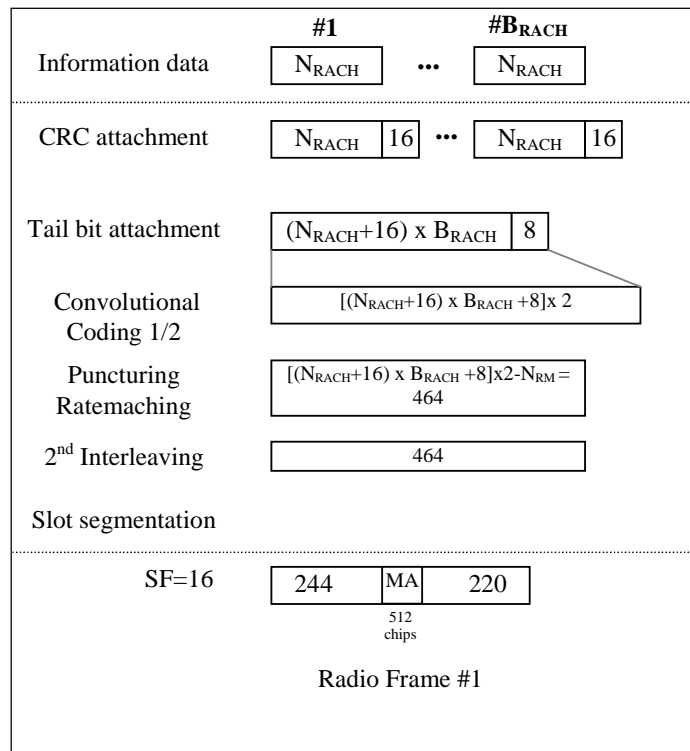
#1 $\#B_{RACH}$

Information data $N_{RACH}$ ••• $N_{RACH}$

CRC attachment $N_{RACH}$ 16 ••• $N_{RACH}$ 16

Tail bit attachment $(N_{RACH}+16) \times B_{RACH}$ 8

Convolutional Coding 1/2 $[(N_{RACH}+16) \times B_{RACH} +8] \times 2$

Puncturing Ratemaching $[(N_{RACH}+16) \times B_{RACH} +8] \times 2-N_{RM} =$ 464

2$^{nd}$ Interleaving 464

Slot segmentation

SF=16 244 MA 220

512 chips

Radio Frame #1